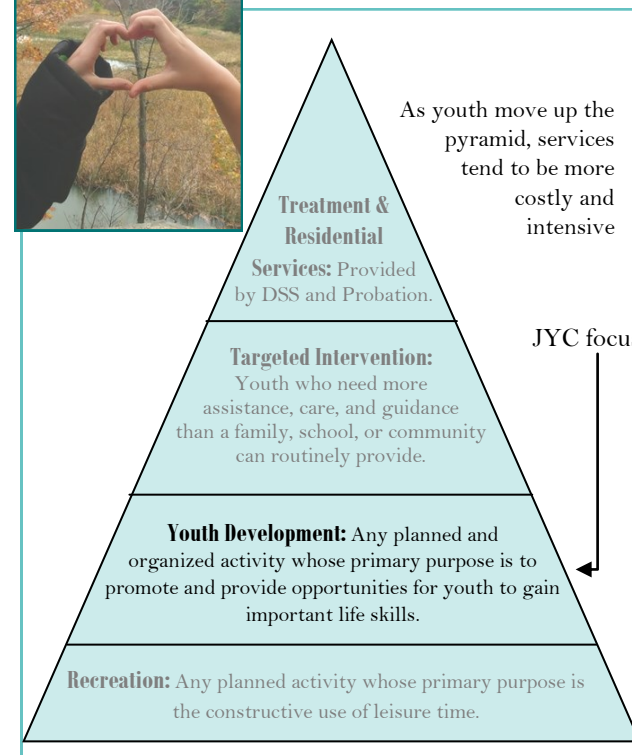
As youth move up the pyramid, services tend to be more costly and intensive

Treatment & Residential Services: Provided by DSS and Probation.

JYC focu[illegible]

Targeted Intervention: Youth who need more assistance, care, and guidance than a family, school, or community can routinely provide.

Youth Development: Any planned and organized activity whose primary purpose is to promote and provide opportunities for youth to gain important life skills.

Recreation: Any planned activity whose primary purpose is the constructive use of leisure time.